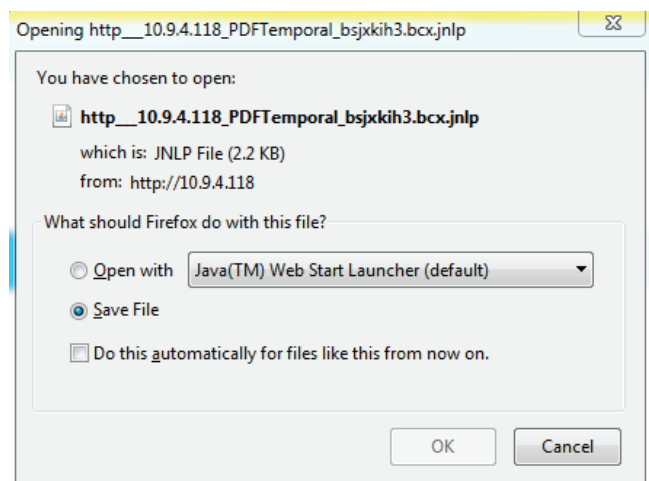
Opening http___10.9.4.118_PDFTemporal_bsjxkih3.bcx.jnlp

You have chosen to open:

http___10.9.4.118_PDFTemporal_bsjxkih3.bcx.jnlp

which is: JNLP File (2.2 KB)

from: http://10.9.4.118

What should Firefox do with this file?

Open with Java(TM) Web Start Launcher (default)

Save File

Do this automatically for files like this from now on.

OK Cancel